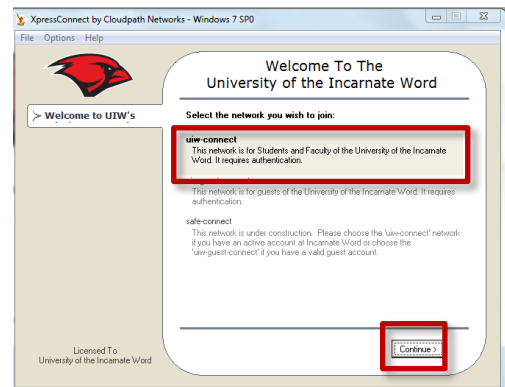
XpressConnect by Cloudpath Networks - Windows 7 SP0

File Options Help

Welcome to UIW's

Welcome To The
University of the Incarnate Word

Select the network you wish to join:

uiw-connect
This network is for Students and Faculty of the University of the Incarnate Word. It requires authentication.

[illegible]
This network is for guests of the University of the Incarnate Word. It requires authentication.

safe-connect
This network is under construction. Please choose the 'uiw-connect' network if you have an active account at Incarnate Word or choose the 'uiw-guest-connect' if you have a valid guest account.

Continue >

Licensed To
University of the Incarnate Word